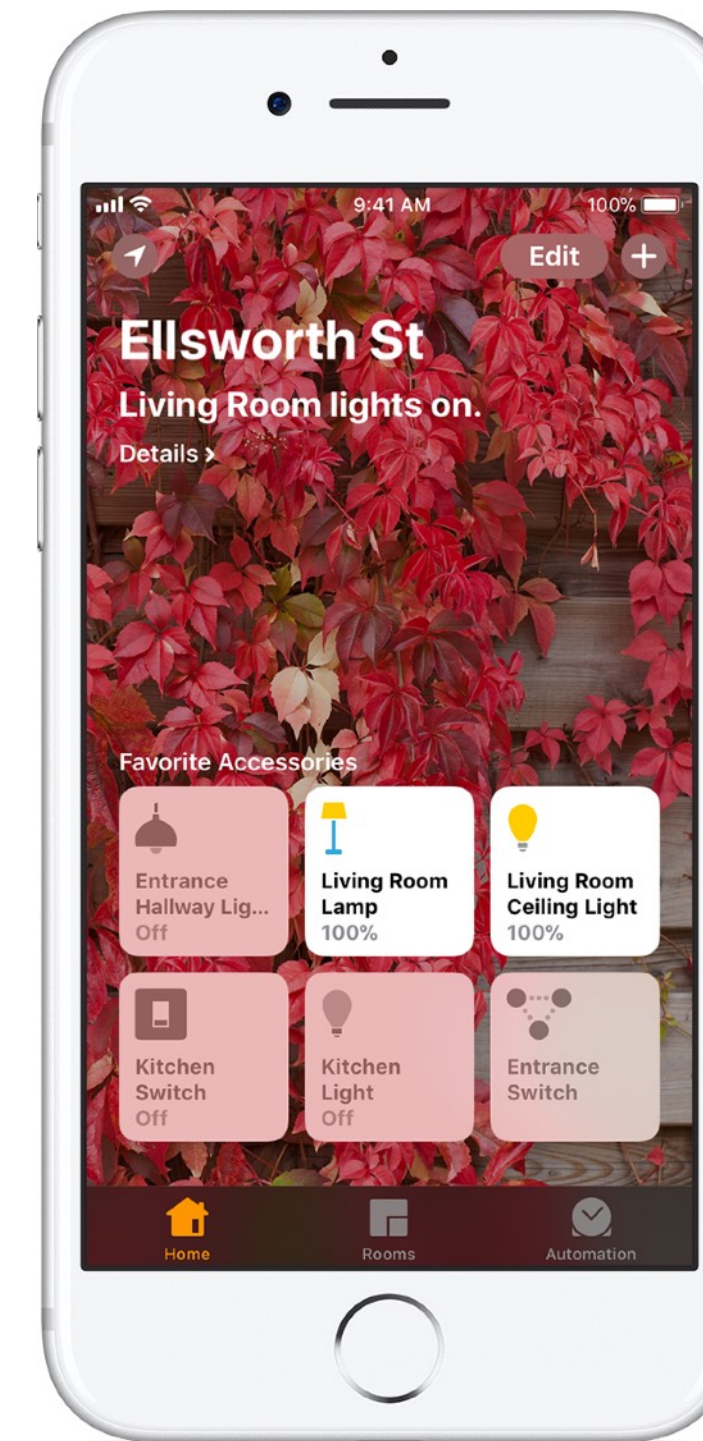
9:41 AM
100%

Edit +

Ellsworth St
Living Room lights on.
Details >

Favorite Accessories

Entrance Hallway Lig...
Off

Living Room Lamp
100%

Living Room Ceiling Light
100%

Kitchen Switch
Off

Kitchen Light
Off

Entrance Switch

Home
Rooms
Automation